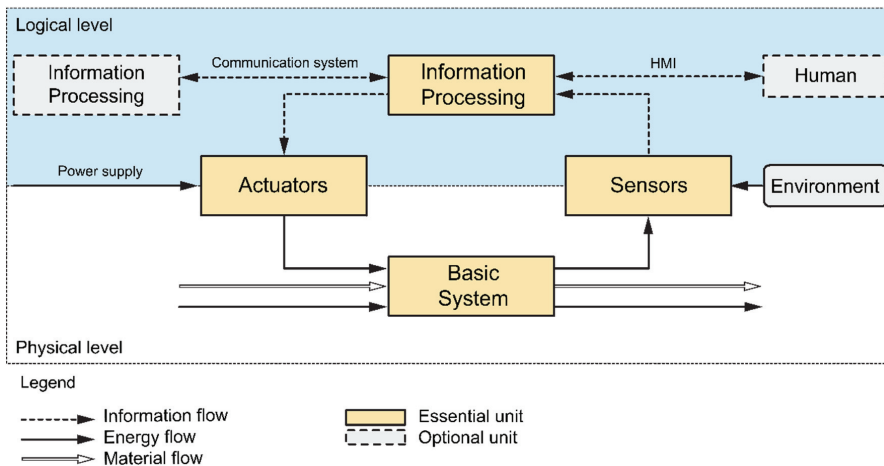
Logical level

Information Processing

Communication system

Information Processing

HMI

Human

Power supply

Actuators

Sensors

Environment

Basic System

Physical level

Legend

Information flow

Energy flow

Material flow

Essential unit

Optional unit